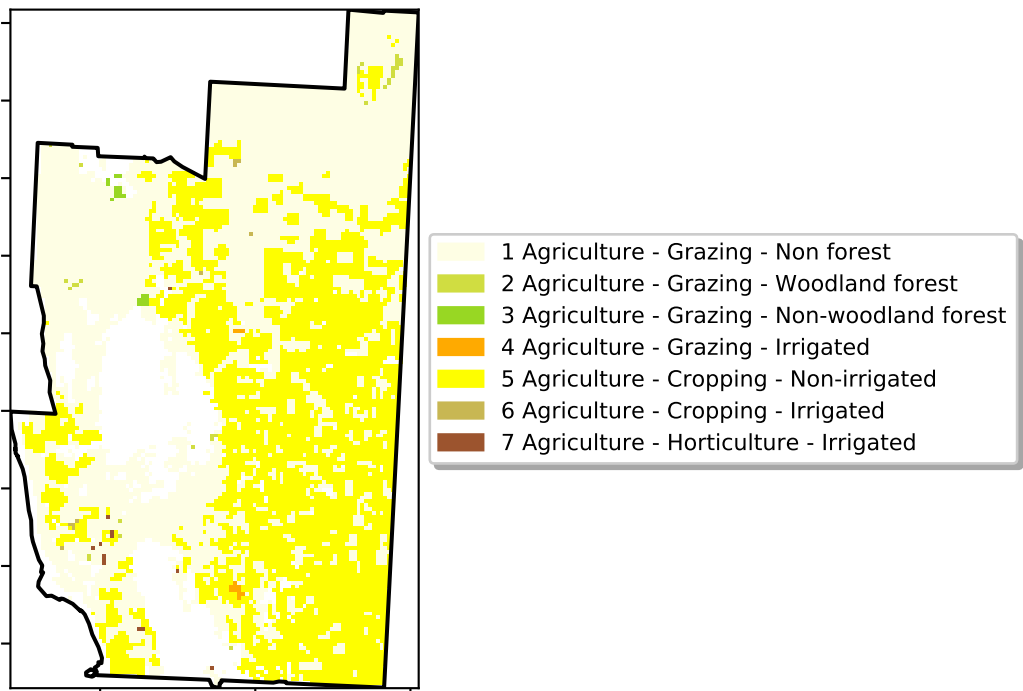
1 Agriculture - Grazing - Non forest
2 Agriculture - Grazing - Woodland forest
3 Agriculture - Grazing - Non-woodland forest
4 Agriculture - Grazing - Irrigated
5 Agriculture - Cropping - Non-irrigated
6 Agriculture - Cropping - Irrigated
7 Agriculture - Horticulture - Irrigated